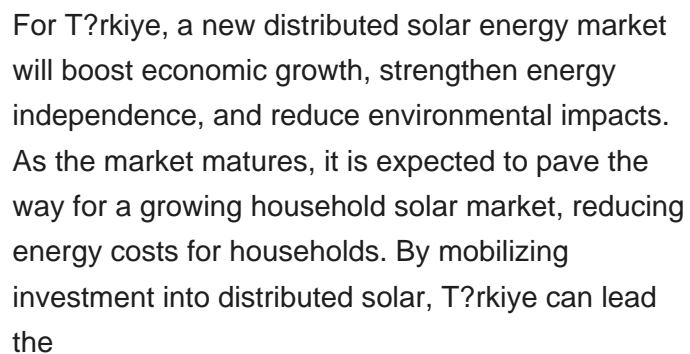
For T?rkiye, a new distributed solar energy market will boost economic growth, strengthen energy independence, and reduce environmental impacts. As the market matures, it is expected to pave the way for a growing household solar market, reducing energy costs for households. By mobilizing investment into distributed solar, T?rkiye can lead the